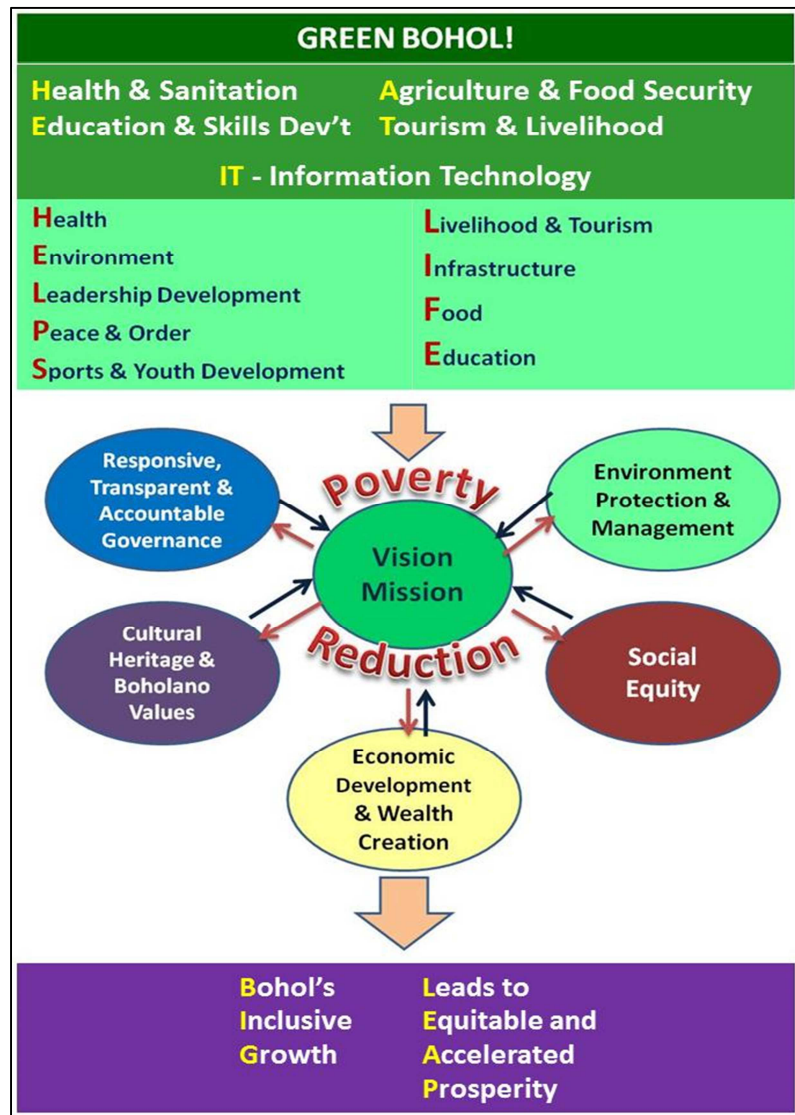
GREEN BOHOL!

Health & Sanitation
Education & Skills Dev't

Agriculture & Food Security
Tourism & Livelihood

IT - Information Technology

Health
Environment
Leadership Development
Peace & Order
Sports & Youth Development

Livelihood & Tourism
Infrastructure
Food
Education

Responsive, Transparent & Accountable Governance

Poverty

Vision Mission

Environment Protection & Management

Cultural Heritage & Boholano Values

Reduction

Social Equity

Economic Development & Wealth Creation

Bohol's
Inclusive
Growth

Leads to
Equitable and
Accelerated
Prosperity